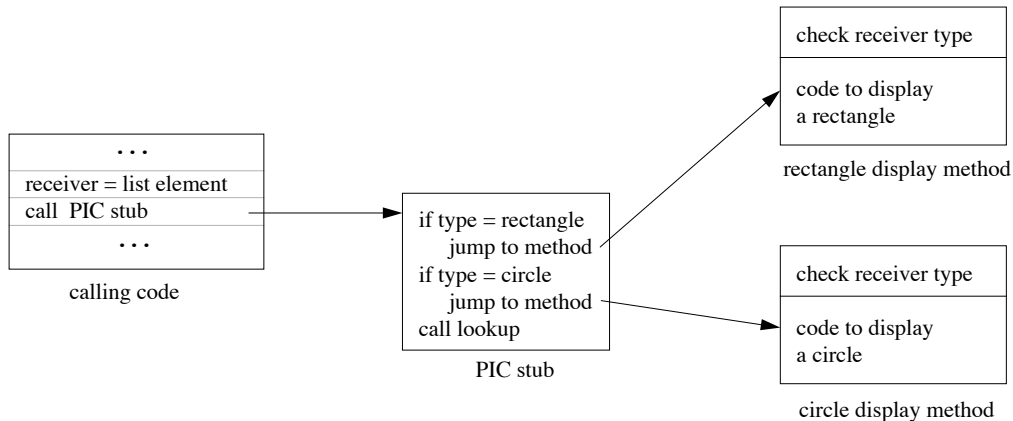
...
receiver = list element
call PIC stub
...
calling code

if type = rectangle
jump to method
if type = circle
jump to method
call lookup
PIC stub

check receiver type
code to display
a rectangle
rectangle display method

check receiver type
code to display
a circle
circle display method